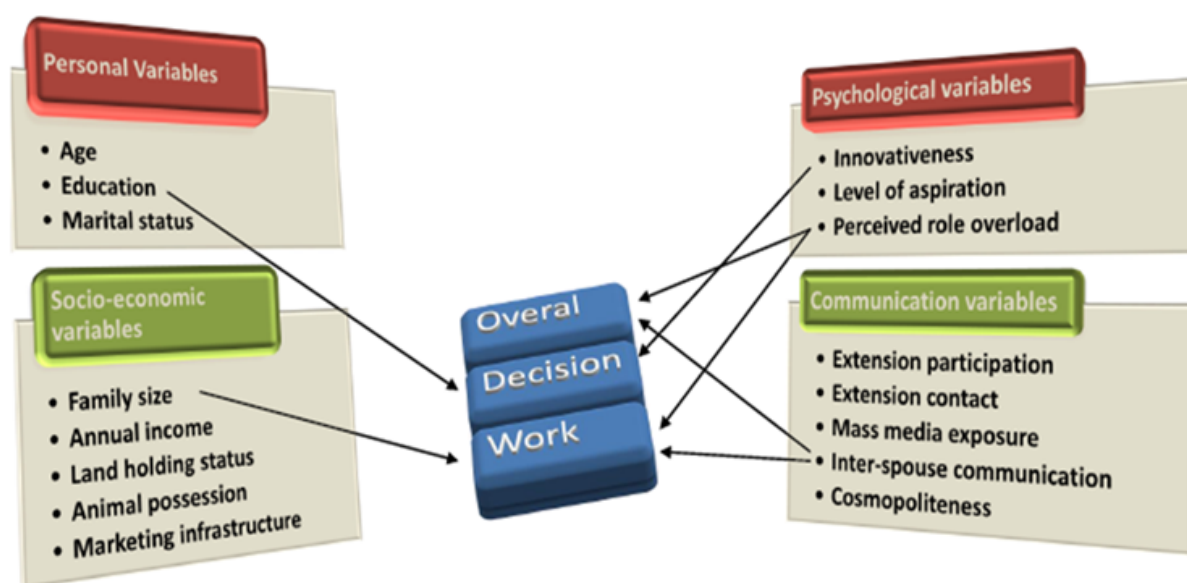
Personal Variables

- Age
- Education
- Marital status

Socio-economic variables

- Family size
- Annual income
- Land holding status
- Animal possession
- Marketing infrastructure

Overal
Decision
Work

Psychological variables

- Innovativeness
- Level of aspiration
- Perceived role overload

Communication variables

- Extension participation
- Extension contact
- Mass media exposure
- Inter-spouse communication
- Cosmopoliteness